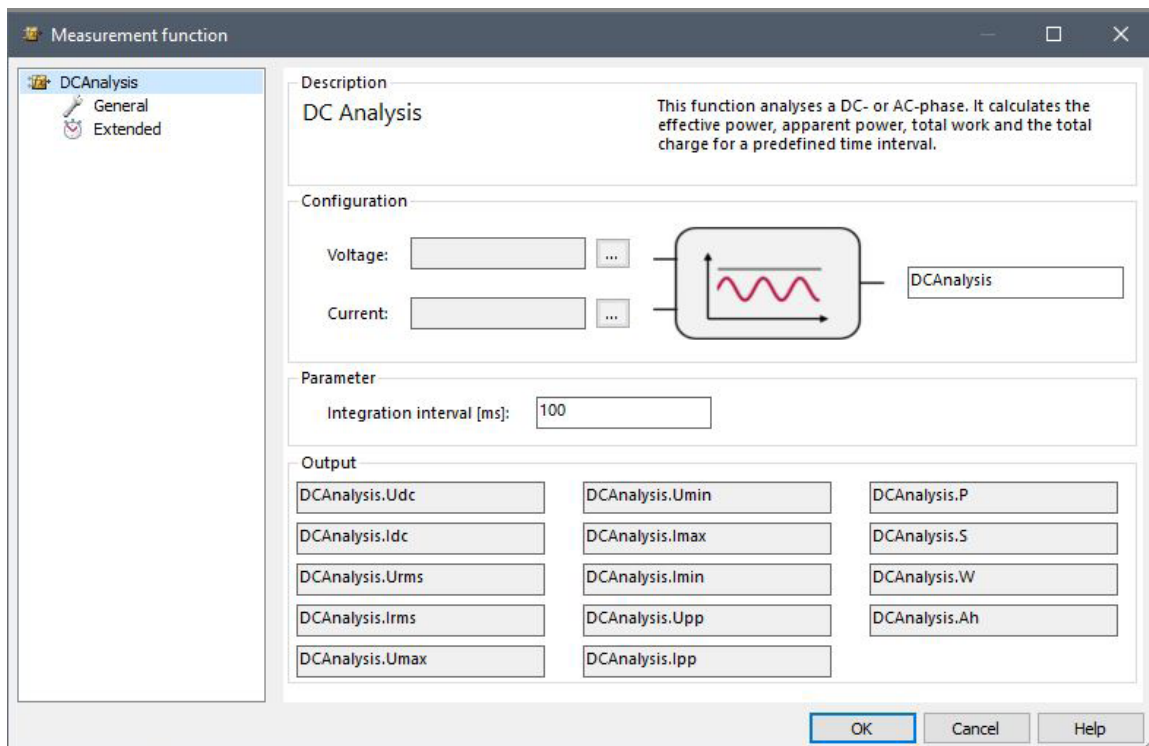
Measurement function

DCAnalysis
General
Extended

Description

DC Analysis

This function analyses a DC- or AC-phase. It calculates the effective power, apparent power, total work and the total charge for a predefined time interval.

Configuration

Voltage: ...

Current: ...

DCAnalysis

Parameter

Integration interval [ms]: 100

Output

DCAnalysis.Udc
DCAnalysis.Idc
DCAnalysis.Urms
DCAnalysis.Irms
DCAnalysis.Umax

DCAnalysis.Umin
DCAnalysis.Imax
DCAnalysis.Imin
DCAnalysis.Upp
DCAnalysis.Ipp

DCAnalysis.P
DCAnalysis.S
DCAnalysis.W
DCAnalysis.Ah

OK
Cancel
Help